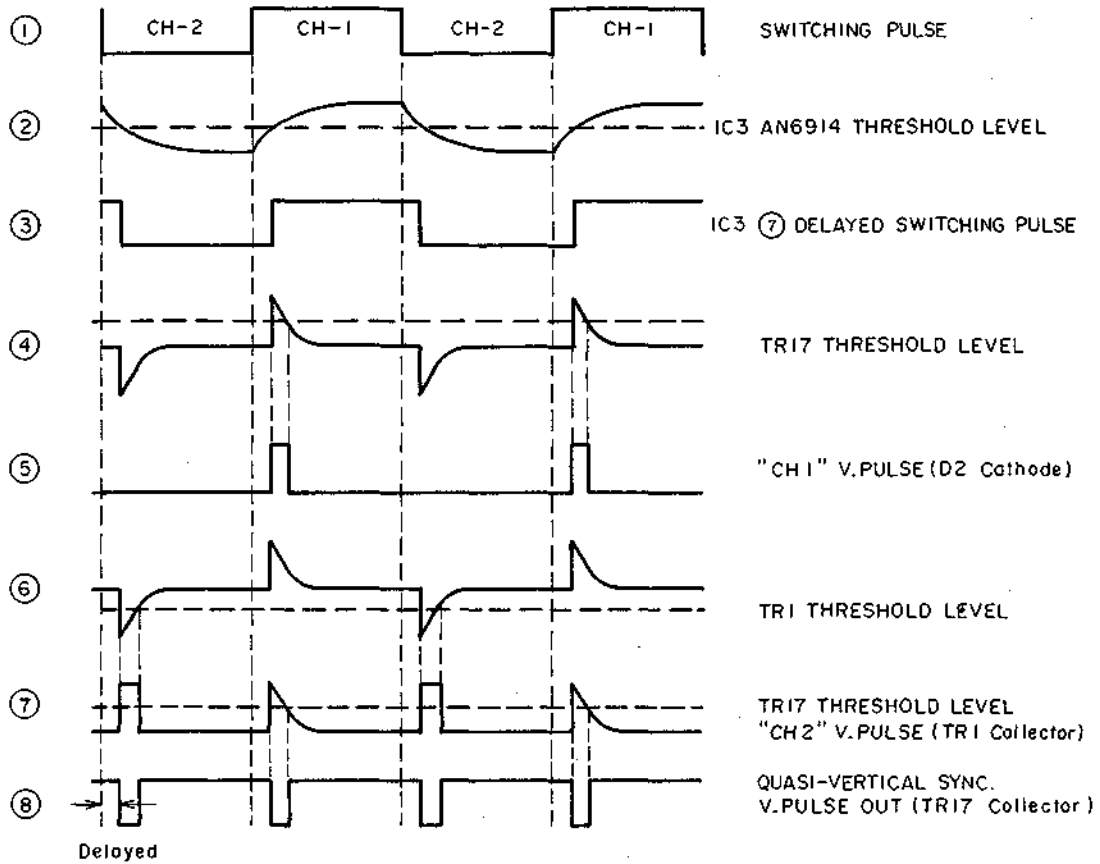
①
CH-2 CH-I CH-2 CH-I
SWITCHING PULSE

②
IC3 AN6914 THRESHOLD LEVEL

③
IC3 ⑦ DELAYED SWITCHING PULSE

④
TR17 THRESHOLD LEVEL

⑤
"CH I" V.PULSE (D2 Cathode)

⑥
TR1 THRESHOLD LEVEL

⑦
TR17 THRESHOLD LEVEL
"CH 2" V.PULSE (TR1 Collector)

⑧
QUASI-VERTICAL SYNC.
V.PULSE OUT (TR17 Collector)

Delayed